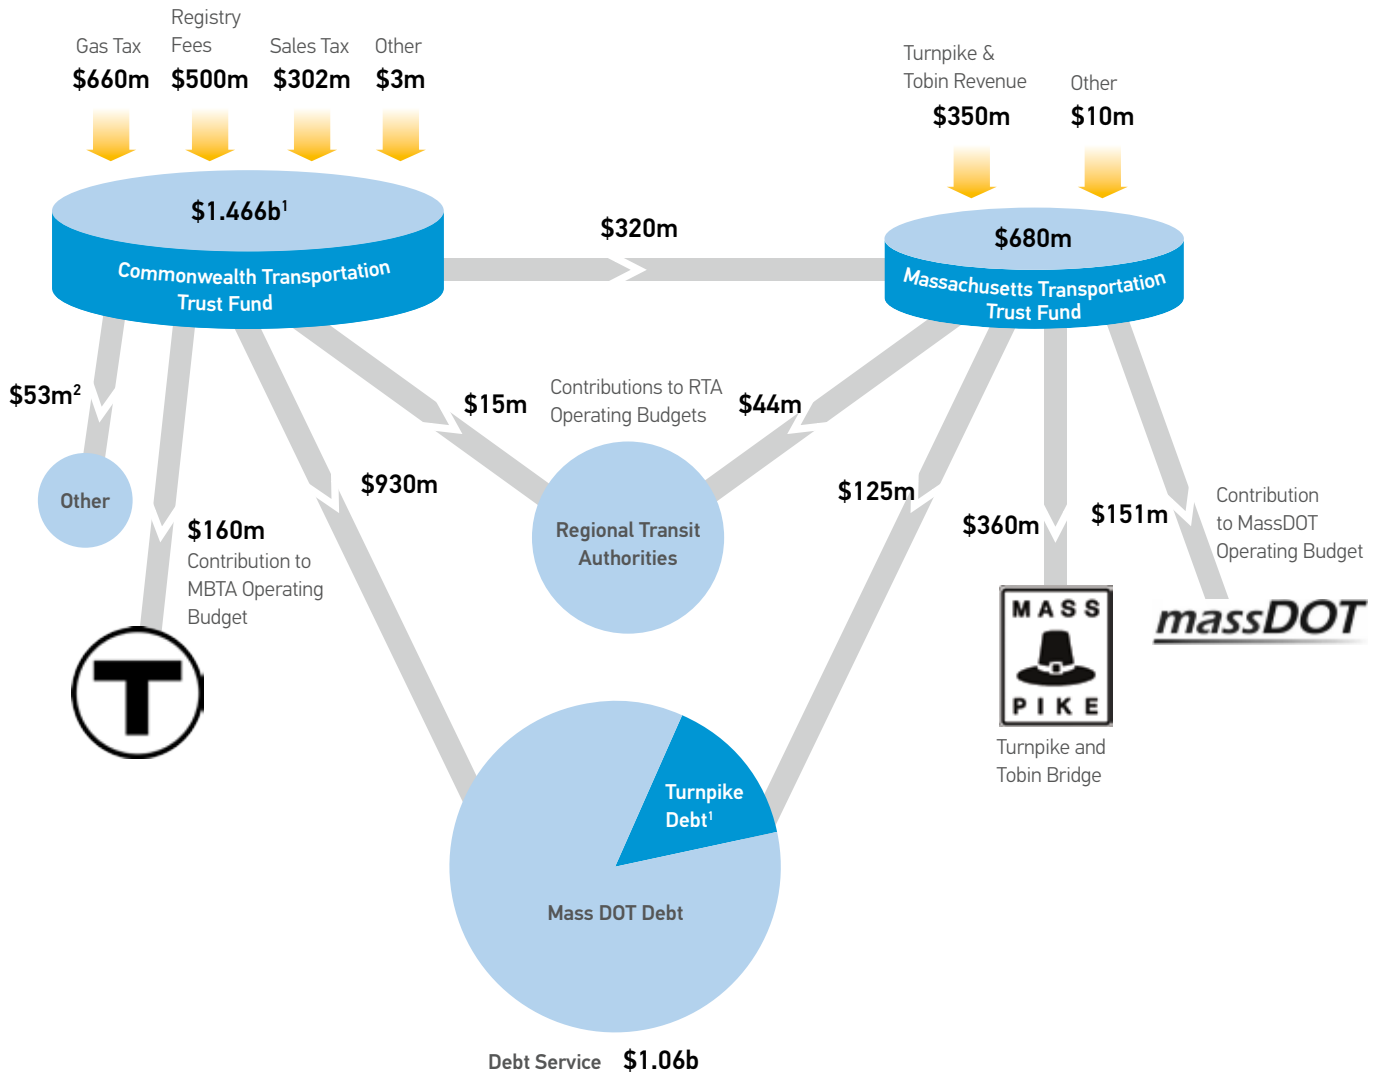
Gas Tax
$660m

Registry Fees
$500m

Sales Tax
$302m

Other
$3m

Turnpike & Tobin Revenue
$350m

Other
$10m

$1.466b$^1$
Commonwealth Transportation Trust Fund

$320m

$680m
Massachusetts Transportation Trust Fund

$53m$^2$

Other

$160m
Contribution to MBTA Operating Budget

$930m

$15m

Contributions to RTA Operating Budgets

$44m

Regional Transit Authorities

$125m

$360m

$151m

Contribution to MassDOT Operating Budget

massDOT

MASS
PIKE

Turnpike and Tobin Bridge

Turnpike Debt$^1$

Mass DOT Debt

Debt Service $1.06b